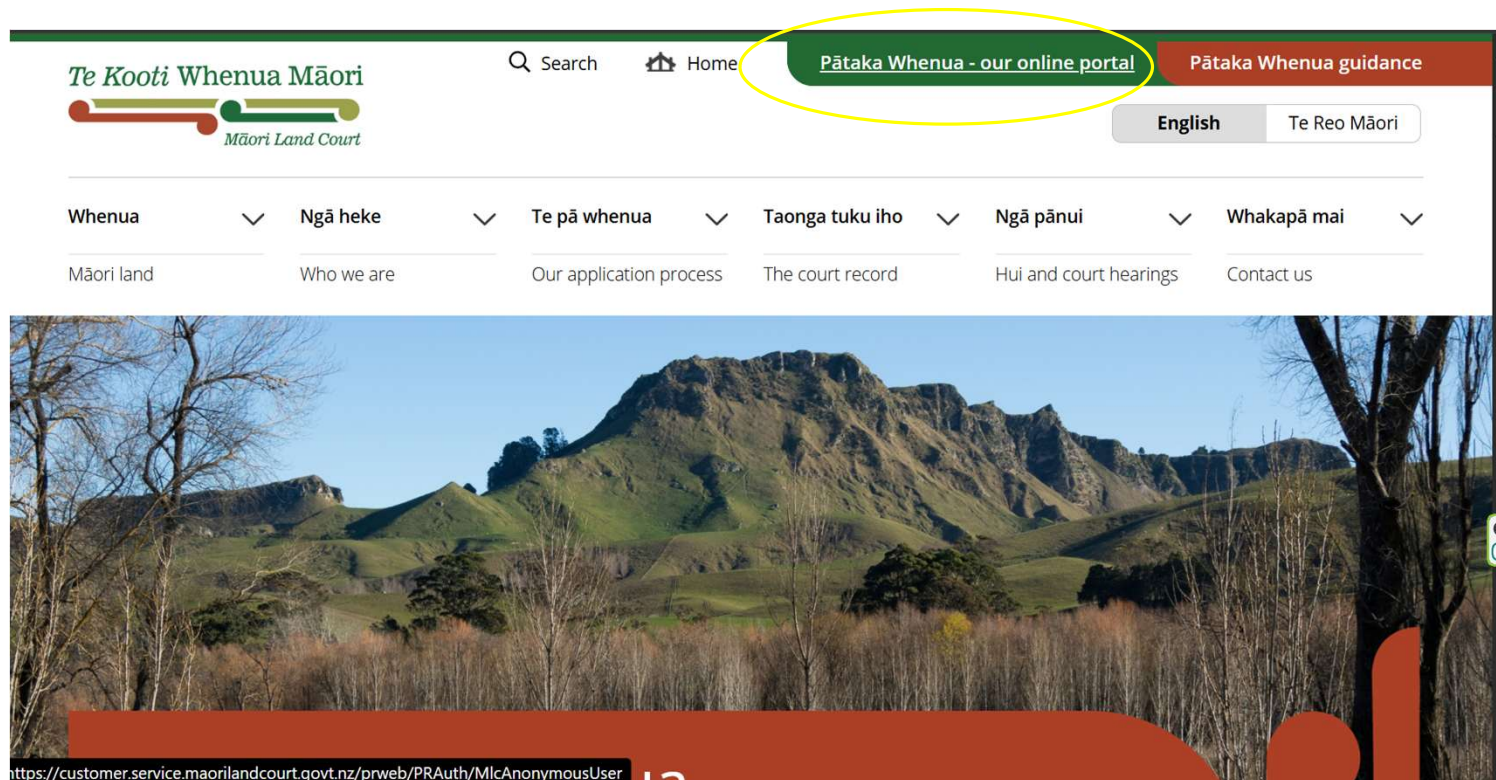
Te Kooti Whenua Māori
Māori Land Court

Search
Home
Pātaka Whenua - our online portal
Pātaka Whenua guidance

English
Te Reo Māori

Whenua
Māori land

Ngā heke
Who we are

Te pā whenua
Our application process

Taonga tuku iho
The court record

Ngā pānui
Hui and court hearings

Whakapā mai
Contact us

ttps://customer.service.maorilandcourt.govt.nz/prweb/PRAuth/MlcAnonymousUser

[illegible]